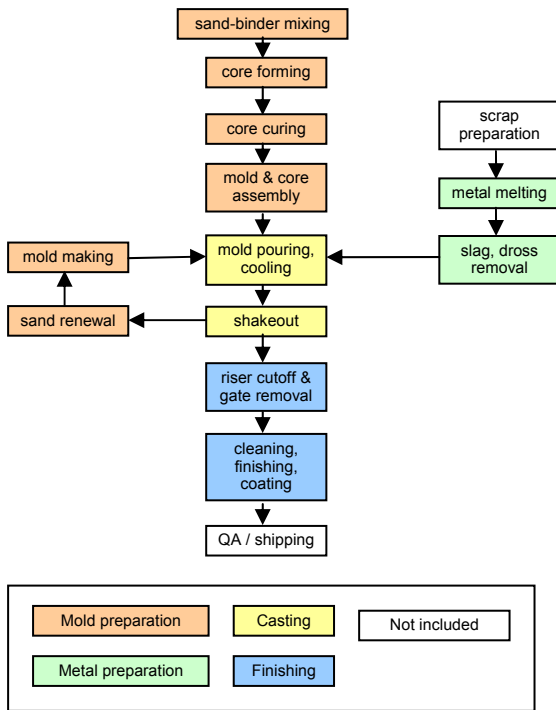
sand-binder mixing

core forming

core curing

mold & core assembly

scrap preparation

metal melting

mold making

mold pouring, cooling

slag, dross removal

sand renewal

shakeout

riser cutoff & gate removal

cleaning, finishing, coating

QA / shipping

Mold preparation

Casting

Not included

Metal preparation

Finishing